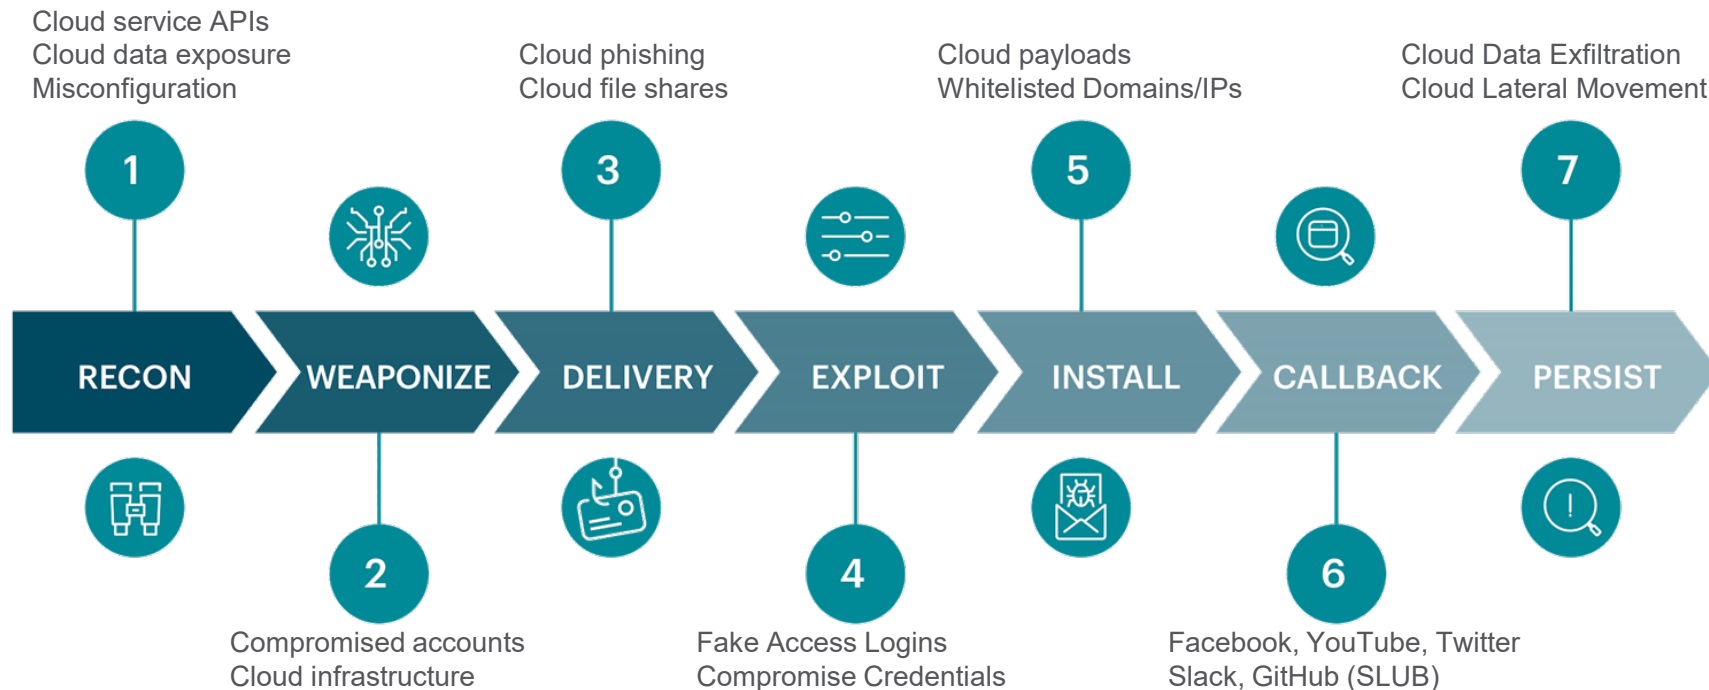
Cloud service APIs
Cloud data exposure
Misconfiguration

1

Cloud phishing
Cloud file shares

3

Cloud payloads
Whitelisted Domains/IPs

5

Cloud Data Exfiltration
Cloud Lateral Movement

7

RECON

WEAPONIZE

DELIVERY

EXPLOIT

INSTALL

CALLBACK

PERSIST

2

Compromised accounts
Cloud infrastructure

4

Fake Access Logins
Compromise Credentials

6

Facebook, YouTube, Twitter
Slack, GitHub (SLUB)